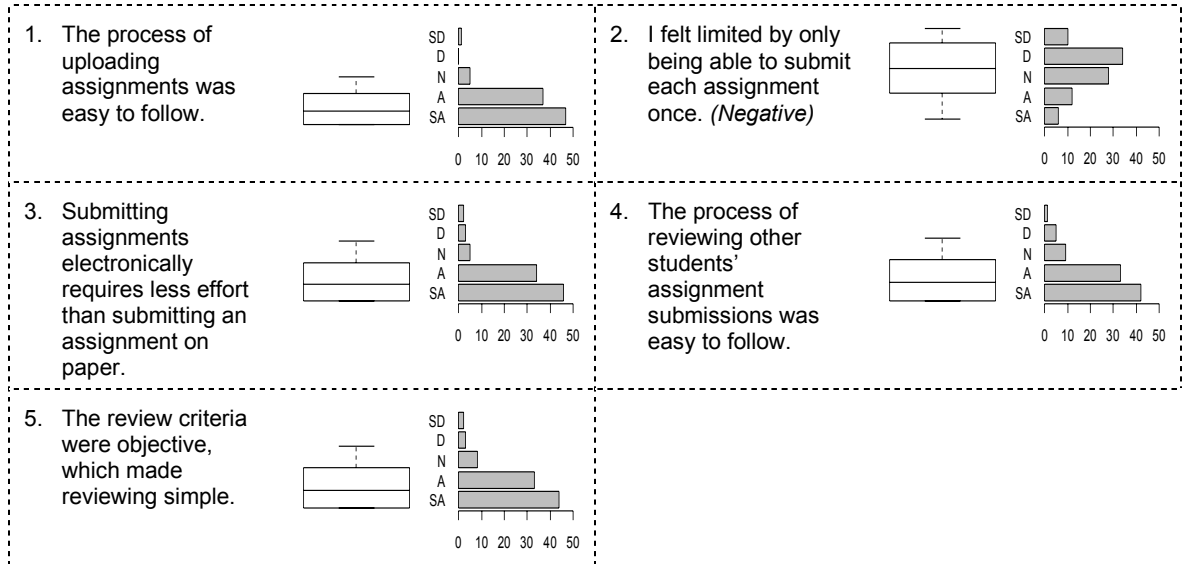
1. The process of uploading assignments was easy to follow.

SD
D
N
A
SA

0 10 20 30 40 50

2. I felt limited by only being able to submit each assignment once. *(Negative)*

SD
D
N
A
SA

0 10 20 30 40 50

3. Submitting assignments electronically requires less effort than submitting an assignment on paper.

SD
D
N
A
SA

0 10 20 30 40 50

4. The process of reviewing other students' assignment submissions was easy to follow.

SD
D
N
A
SA

0 10 20 30 40 50

5. The review criteria were objective, which made reviewing simple.

SD
D
N
A
SA

0 10 20 30 40 50